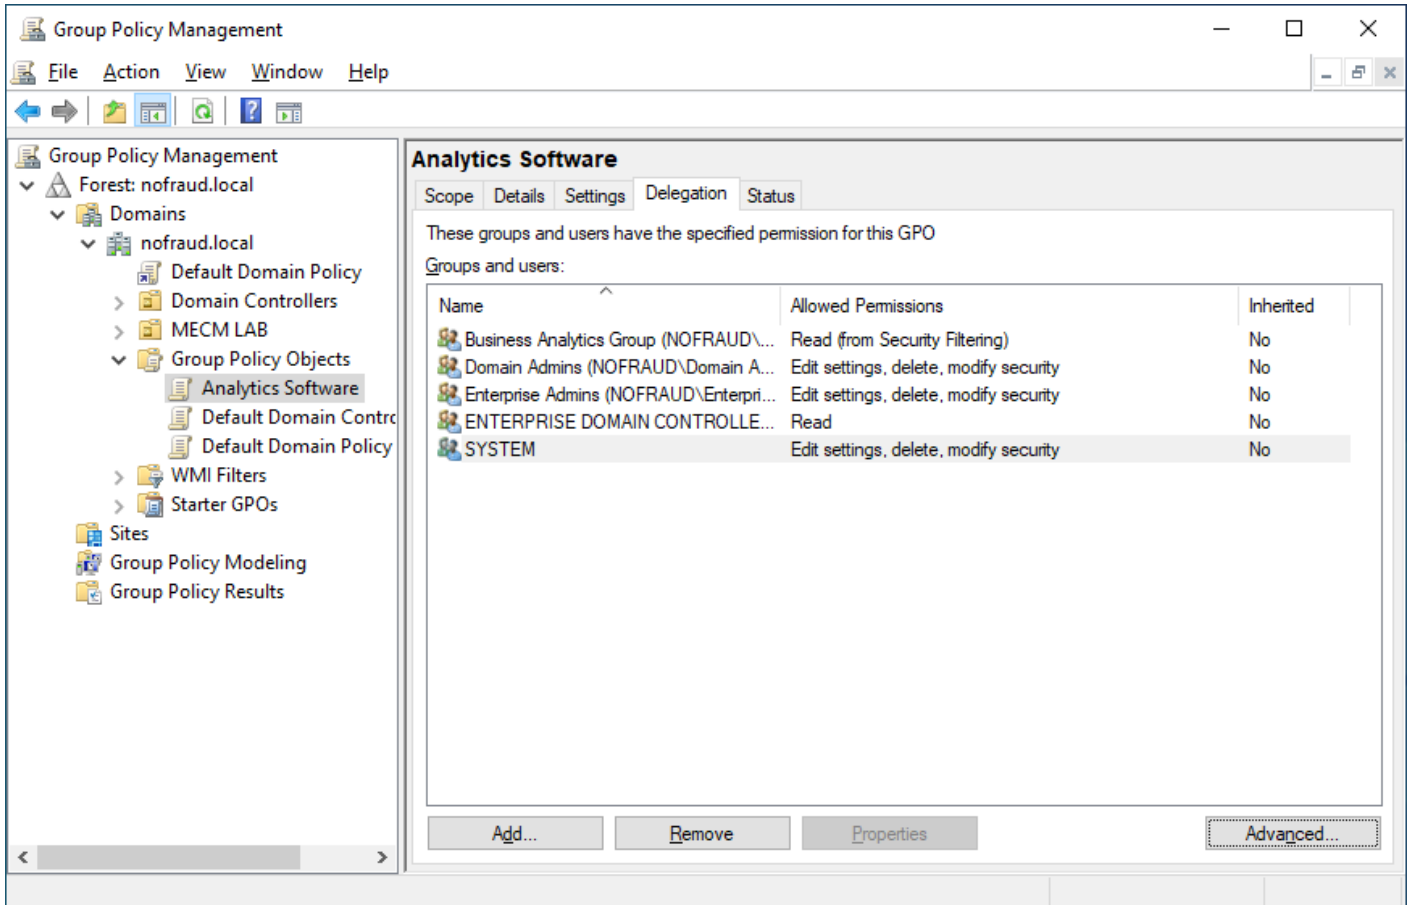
Group Policy Management

File Action View Window Help

Group Policy Management
Forest: nofraud.local
Domains
nofraud.local
Default Domain Policy
Domain Controllers
MECM LAB
Group Policy Objects
Analytics Software
Default Domain Contrc
Default Domain Policy
WMI Filters
Starter GPOs
Sites
Group Policy Modeling
Group Policy Results

Analytics Software

Scope Details Settings Delegation Status

These groups and users have the specified permission for this GPO

Groups and users:

| Name | Allowed Permissions | Inherited |
|---|---|---|
| Business Analytics Group (NOFRAUD\... | Read (from Security Filtering) | No |
| Domain Admins (NOFRAUD\Domain A... | Edit settings, delete, modify security | No |
| Enterprise Admins (NOFRAUD\Enterpri... | Edit settings, delete, modify security | No |
| ENTERPRISE DOMAIN CONTROLLE... | Read | No |
| SYSTEM | Edit settings, delete, modify security | No |

Add... Remove Properties Advanced...